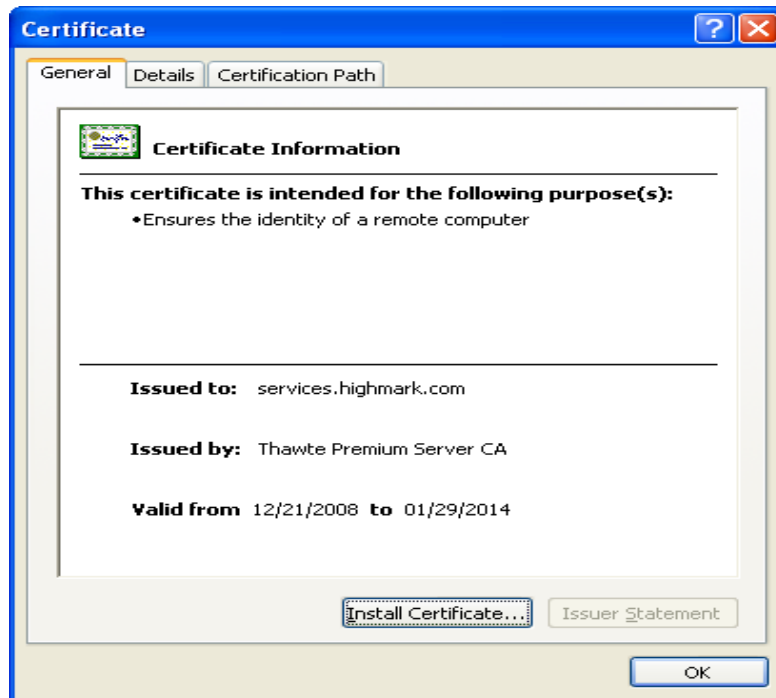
Certificate

?

General | Details | Certification Path

Certificate Information

This certificate is intended for the following purpose(s):

•Ensures the identity of a remote computer

Issued to: services.highmark.com

Issued by: Thawte Premium Server CA

Valid from 12/21/2008 to 01/29/2014

Install Certificate...

Issuer Statement

OK